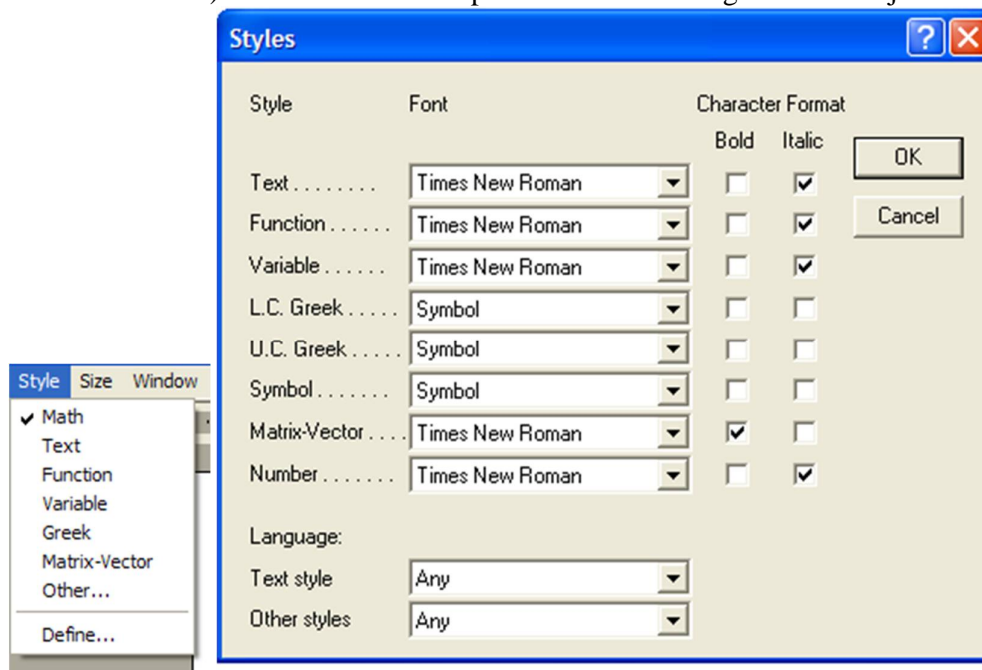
Styles

| Style | Font | Bold | Italic |
|---|---|---|---|
| Text . . . . . . . . | Times New Roman | ☐ | ☑ |
| Function . . . . . . | Times New Roman | ☐ | ☑ |
| Variable . . . . . . | Times New Roman | ☐ | ☑ |
| L.C. Greek . . . . . | Symbol | ☐ | ☐ |
| U.C. Greek . . . . . | Symbol | ☐ | ☐ |
| Symbol . . . . . . . | Symbol | ☐ | ☐ |
| Matrix-Vector . . . . | Times New Roman | ☑ | ☐ |
| Number . . . . . . . | Times New Roman | ☐ | ☑ |

Character Format

OK

Cancel

Language:

Text style: Any

Other styles: Any

Style Size Window

✔ Math
Text
Function
Variable
Greek
Matrix-Vector
Other...
Define...